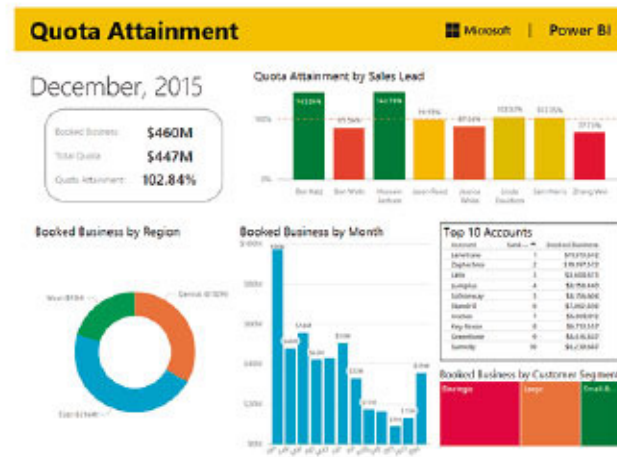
Quota Attainment

Microsoft | Power BI

December, 2015

Booked Business $460M
Total Quota $447M
Quota Attainment 102.84%

Quota Attainment by Sales Lead

100%
0%

142.26%
95.56%
141.78%
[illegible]
87.66%
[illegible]
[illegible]
77.75%

Ben Katz
Ben Wells
Maxwell Jackson
Jason Reed
Jessica White
Linda Davidson
Sam Harris
Zhang Wei

Booked Business by Region

West $96M
Central $158M
East $168M

Booked Business by Month

Top 10 Accounts

| Account | Rank | Booked Business |
|---|---|---|
| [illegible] | 1 | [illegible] |
| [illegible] | 2 | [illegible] |
| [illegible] | 3 | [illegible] |
| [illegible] | 4 | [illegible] |
| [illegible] | 5 | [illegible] |
| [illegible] | 6 | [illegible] |
| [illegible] | 7 | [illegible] |
| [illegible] | 8 | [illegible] |
| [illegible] | 9 | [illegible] |
| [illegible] | 10 | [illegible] |

Booked Business by Customer Segment

Strategic
Large
Small B...